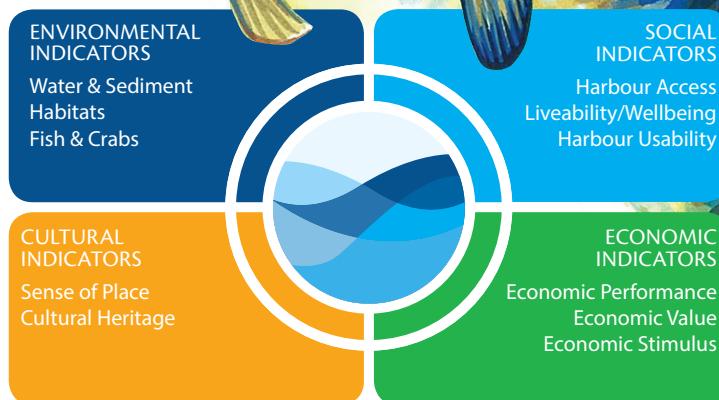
ENVIRONMENTAL INDICATORS
Water & Sediment
Habitats
Fish & Crabs

SOCIAL INDICATORS
Harbour Access
Liveability/Wellbeing
Harbour Usability

CULTURAL INDICATORS
Sense of Place
Cultural Heritage

ECONOMIC INDICATORS
Economic Performance
Economic Value
Economic Stimulus